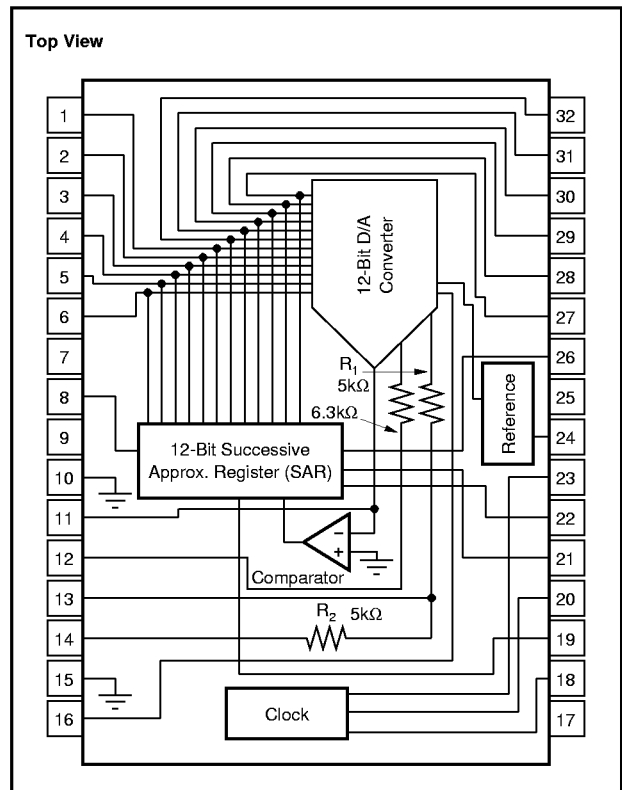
Top View

1
2
3
4
5
6
7
8
9
10
11
12
13
14
15
16

32
31
30
29
28
27
26
25
24
23
22
21
20
19
18
17

12-Bit D/A Converter

$R_1$
5kΩ

6.3kΩ

Reference

12-Bit Successive Approx. Register (SAR)

-
+
Comparator

$R_2$ 5kΩ

Clock